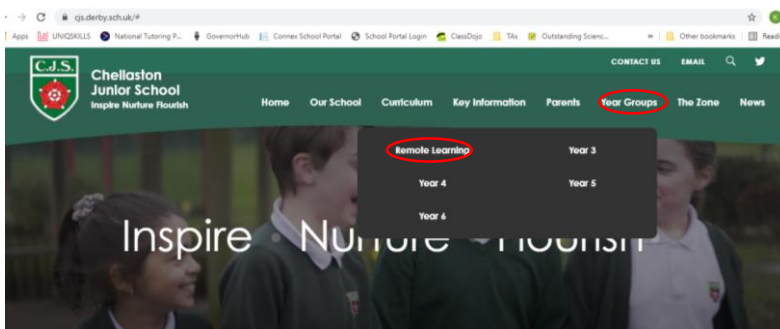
cjs.derby.sch.uk/#

Apps UNIQSKILLS National Tutoring P... GovernorHub Connex School Portal School Portal Login ClassDojo TAs Outstanding Scienc... » Other bookmarks Readi

C.J.S.

Chellaston Junior School
Inspire Nurture Flourish

CONTACT US EMAIL

Home Our School Curriculum Key Information Parents Year Groups The Zone News

Remote Learning Year 3
Year 4 Year 5
Year 6

Inspire • Nurture • Flourish